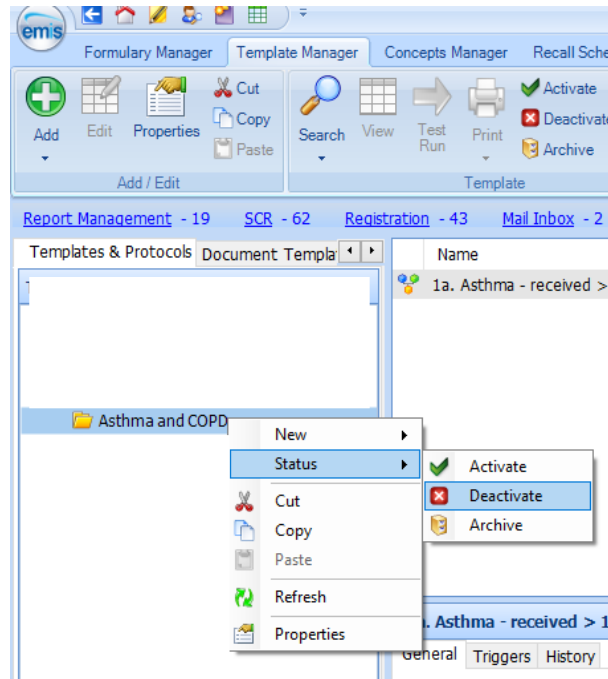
emis

Formulary Manager
Template Manager
Concepts Manager
Recall Sche

Add
Edit
Properties
Cut
Copy
Paste
Add / Edit

Search
View
Test Run
Print
Activate
Deactivat
Archive
Template

Report Management - 19
SCR - 62
Registration - 43
Mail Inbox - 2

Templates & Protocols
Document Templa

Name
1a. Asthma - received >

Asthma and COPD

New
Status
Cut
Copy
Paste
Refresh
Properties

Activate
Deactivate
Archive

a. Asthma - received > 1

General
Triggers
History